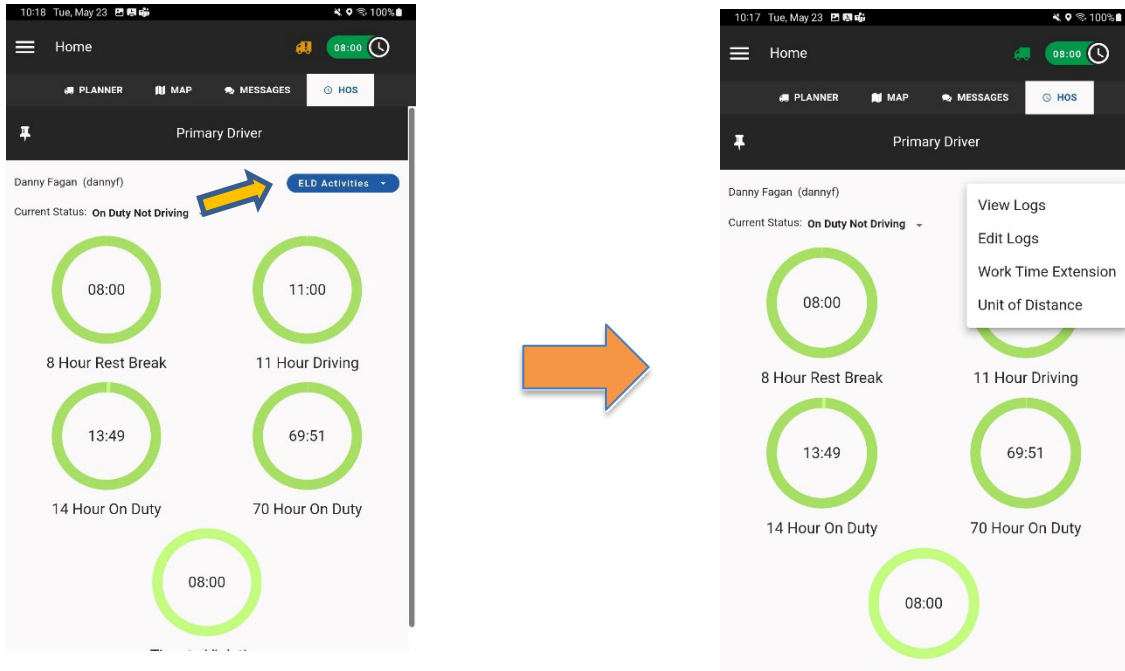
10:18 Tue, May 23 100%

Home 08:00

PLANNER MAP MESSAGES HOS

Primary Driver

Danny Fagan (dannyf)

ELD Activities

Current Status: On Duty Not Driving

08:00
8 Hour Rest Break

11:00
11 Hour Driving

13:49
14 Hour On Duty

69:51
70 Hour On Duty

08:00
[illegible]

10:17 Tue, May 23 100%

Home 08:00

PLANNER MAP MESSAGES HOS

Primary Driver

Danny Fagan (dannyf)

Current Status: On Duty Not Driving

View Logs
Edit Logs
Work Time Extension
Unit of Distance

08:00
8 Hour Rest Break

11 Hour Driving

13:49
14 Hour On Duty

69:51
70 Hour On Duty

08:00